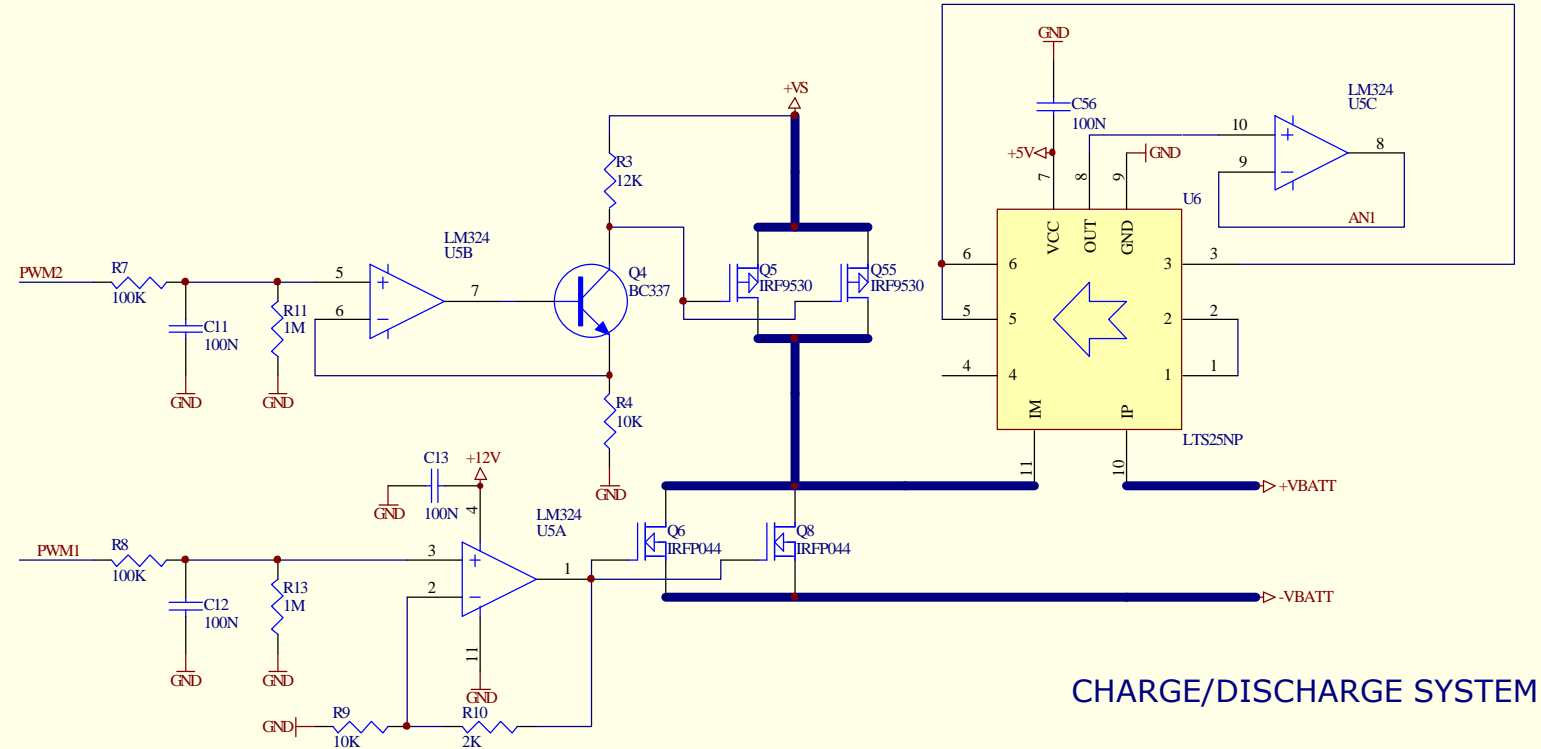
GND
C56
100N
+5V
7
8
9
GND
LM324
U5C
10
9
8
AN1
U6
VCC
OUT
GND
6
6
5
5
4
4
3
3
2
2
1
1
IM
IP
LTS25NP
11
10
+VBATT
-VBATT
+VS
R3
12K
LM324
U5B
PWM2
R7
100K
5
6
7
C11
100N
R11
1M
GND
GND
Q4
BC337
Q5
IRF9530
Q55
IRF9530
R4
10K
GND
C13
100N
+12V
GND
4
LM324
U5A
PWM1
R8
100K
3
2
1
C12
100N
R13
1M
GND
GND
11
GND
Q6
IRFP044
Q8
IRFP044
GND
R9
10K
R10
2K
CHARGE/DISCHARGE SYSTEM